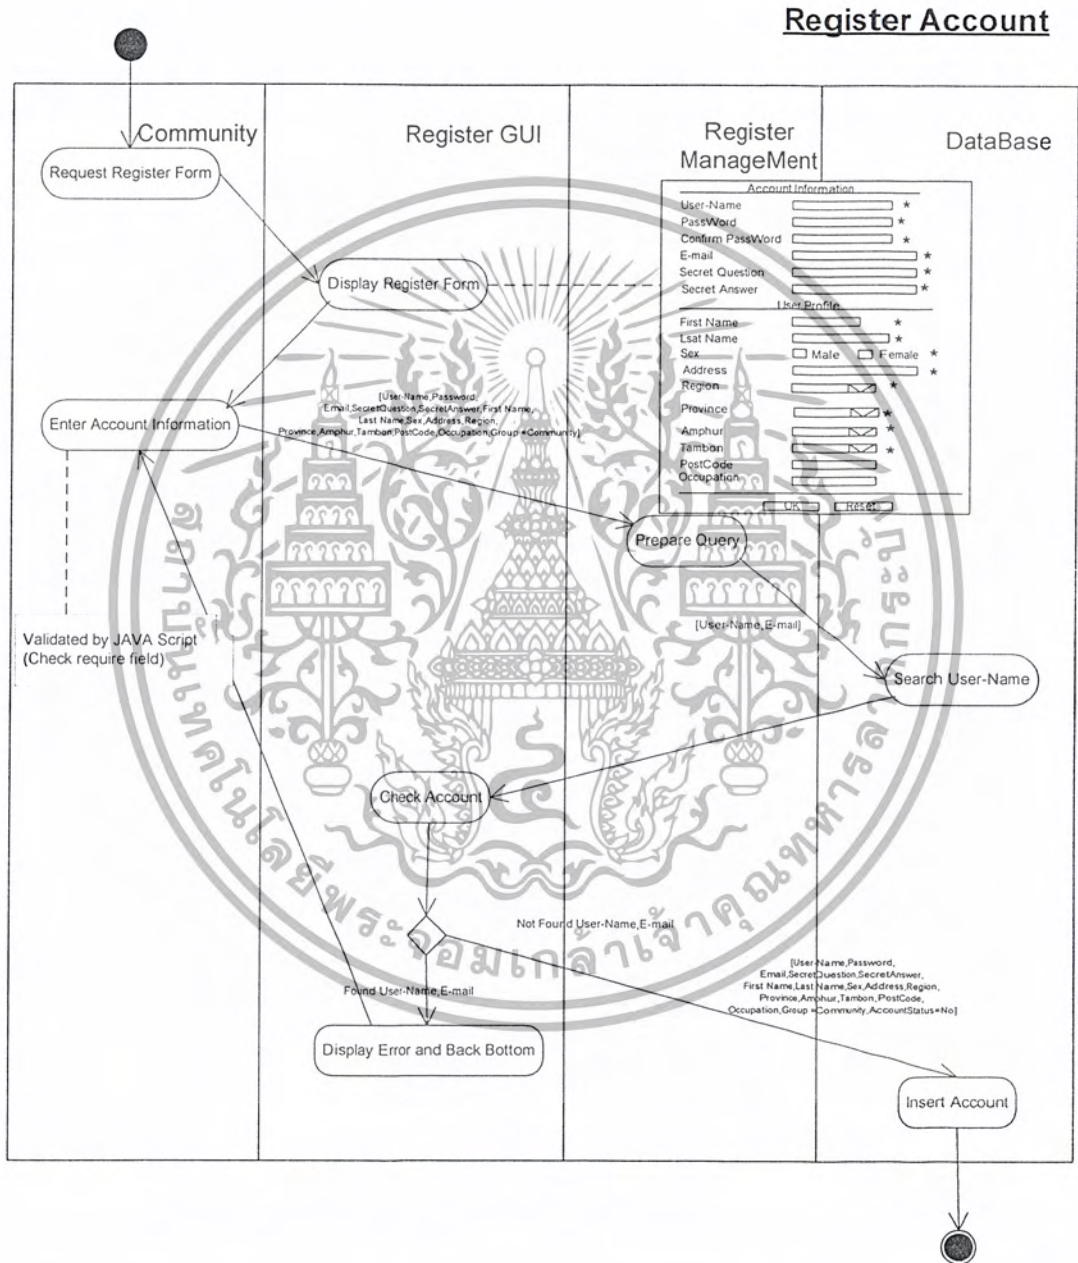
Register Account

Community

Register GUI

Register ManageMent

DataBase

Request Register Form

Display Register Form

Account Information
User-Name *
PassWord *
Confirm PassWord *
E-mail *
Secret Question *
Secret Answer *
User Profile
First Name *
Lsat Name *
Sex ☐ Male ☐ Female *
Address *
Region *
Province *
Amphur *
Tambon *
PostCode
Occupation
OK Reset

Enter Account Information

[User-Name,Password, Email,SecretQuestion,SecretAnswer,First Name, Last Name,Sex,Address,Region, Province,Amphur,Tambon,PostCode,Occupation,Group =Community]

Prepare Query

[User-Name,E-mail]

Validated by JAVA Script (Check require field)

Search User-Name

Check Account

Not Found User-Name,E-mail

[User-Name,Password, Email,SecretQuestion,SecretAnswer, First Name,Last Name,Sex,Address,Region, Province,Amphur,Tambon,PostCode, Occupation,Group =Community,AccountStatus=No]

Found User-Name,E-mail

Display Error and Back Bottom

Insert Account

สถาบันเทคโนโลยีพระจอมเกล้าเจ้าคุณทหารลาดกระบัง